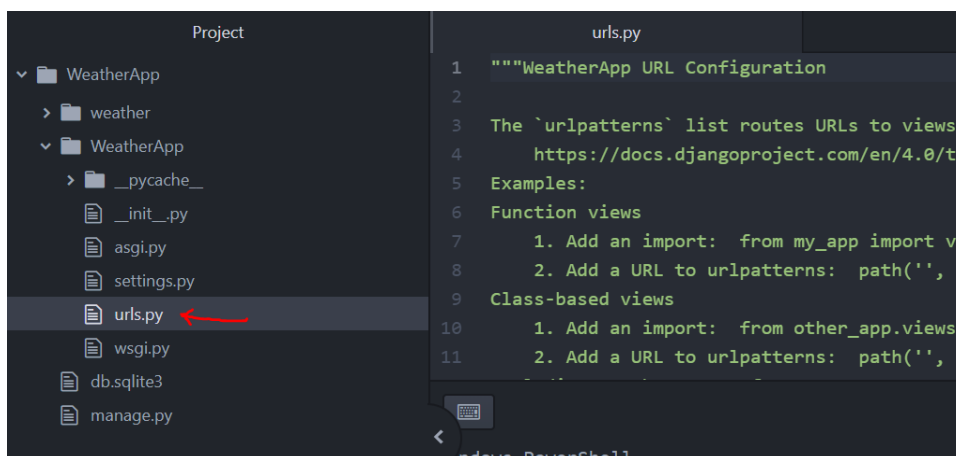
Project

WeatherApp
weather
WeatherApp
__pycache__
__init__.py
asgi.py
settings.py
urls.py
wsgi.py
db.sqlite3
manage.py

urls.py

1 """WeatherApp URL Configuration
2
3 The `urlpatterns` list routes URLs to views
4     https://docs.djangoproject.com/en/4.0/t
5 Examples:
6 Function views
7     1. Add an import:  from my_app import v
8     2. Add a URL to urlpatterns:  path('',
9 Class-based views
10     1. Add an import:  from other_app.views
11     2. Add a URL to urlpatterns:  path('',

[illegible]